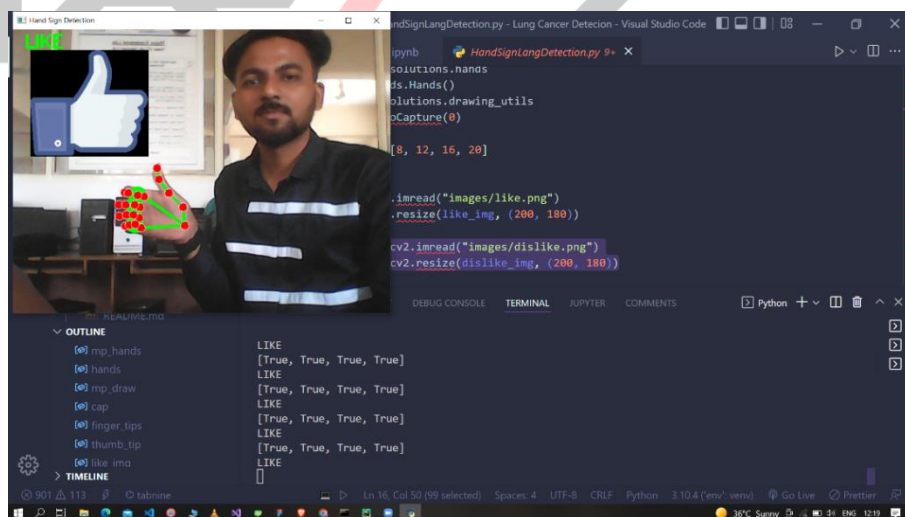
Hand Sign Detection

LIKE

andSignLangDetection.py - Lung Cancer Detecion - Visual Studio Code

ipynb HandSignLangDetection.py 9+ ×

solutions.hands
ds.Hands()
olutions.drawing_utils
oCapture(0)

[8, 12, 16, 20]

.imread("images/like.png")
.resize(like_img, (200, 180))

cv2.imread("images/dislike.png")
cv2.resize(dislike_img, (200, 180))

README.md

DEBUG CONSOLE TERMINAL JUPYTER COMMENTS Python

OUTLINE
mp_hands
hands
mp_draw
cap
finger_tips
thumb_tip
like_img

TIMELINE

LIKE
[True, True, True, True]
LIKE
[True, True, True, True]
LIKE
[True, True, True, True]
LIKE
[True, True, True, True]
LIKE

⊗ 901 ⚠ 113 tabnine Ln 16, Col 50 (99 selected) Spaces: 4 UTF-8 CRLF Python 3.10.4 ('env': venv) Go Live Prettier

36°C Sunny ENG 12:19